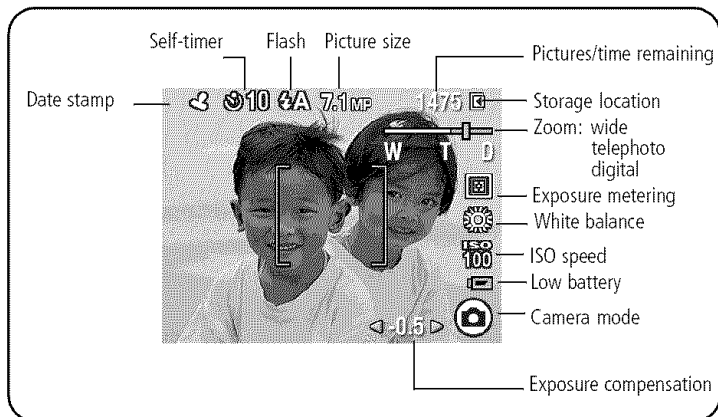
Self-timer
Flash
Picture size
Pictures/time remaining
Date stamp
10
A
7.1 MP
1475
Storage location
Zoom: wide
telephoto
digital
W
T
D
Exposure metering
White balance
ISO 100
ISO speed
Low battery
Camera mode
-0.5
Exposure compensation